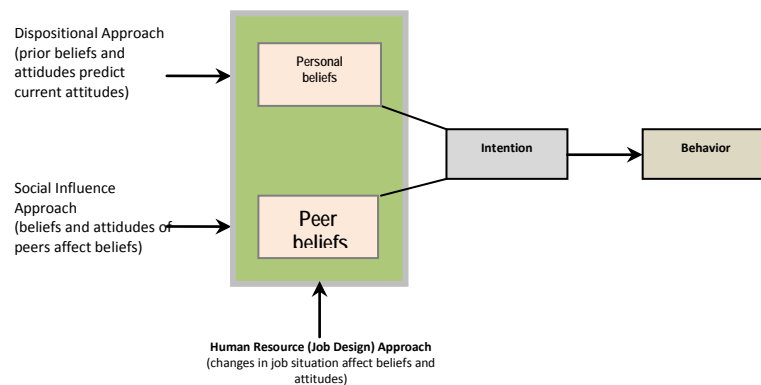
Dispositional Approach (prior beliefs and attidudes predict current attitudes)

Personal beliefs

Intention

Behavior

Social Influence Approach (beliefs and attidudes of peers affect beliefs)

Peer beliefs

**Human Resource (Job Design) Approach** (changes in job situation affect beliefs and attitudes)